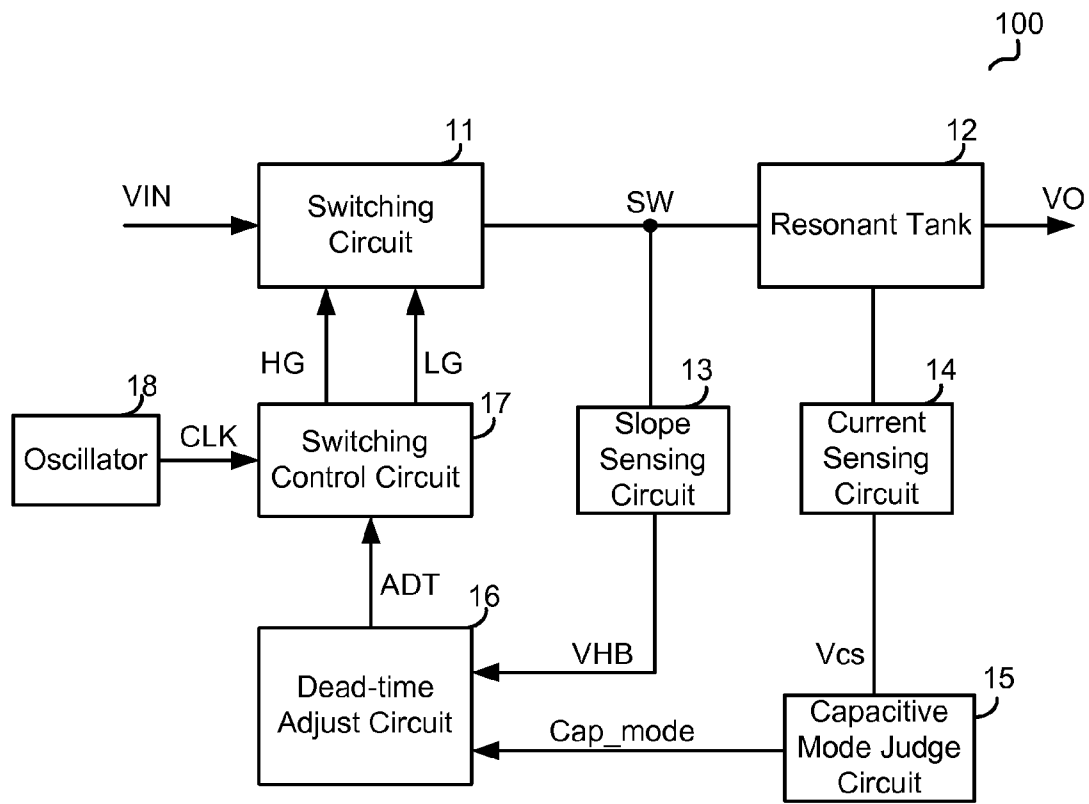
100

11

12

VIN

Switching Circuit

SW

Resonant Tank

VO

HG

LG

13

14

18

17

Oscillator

CLK

Switching Control Circuit

Slope Sensing Circuit

Current Sensing Circuit

ADT

16

VHB

Vcs

15

Dead-time Adjust Circuit

Cap_mode

Capacitive Mode Judge Circuit